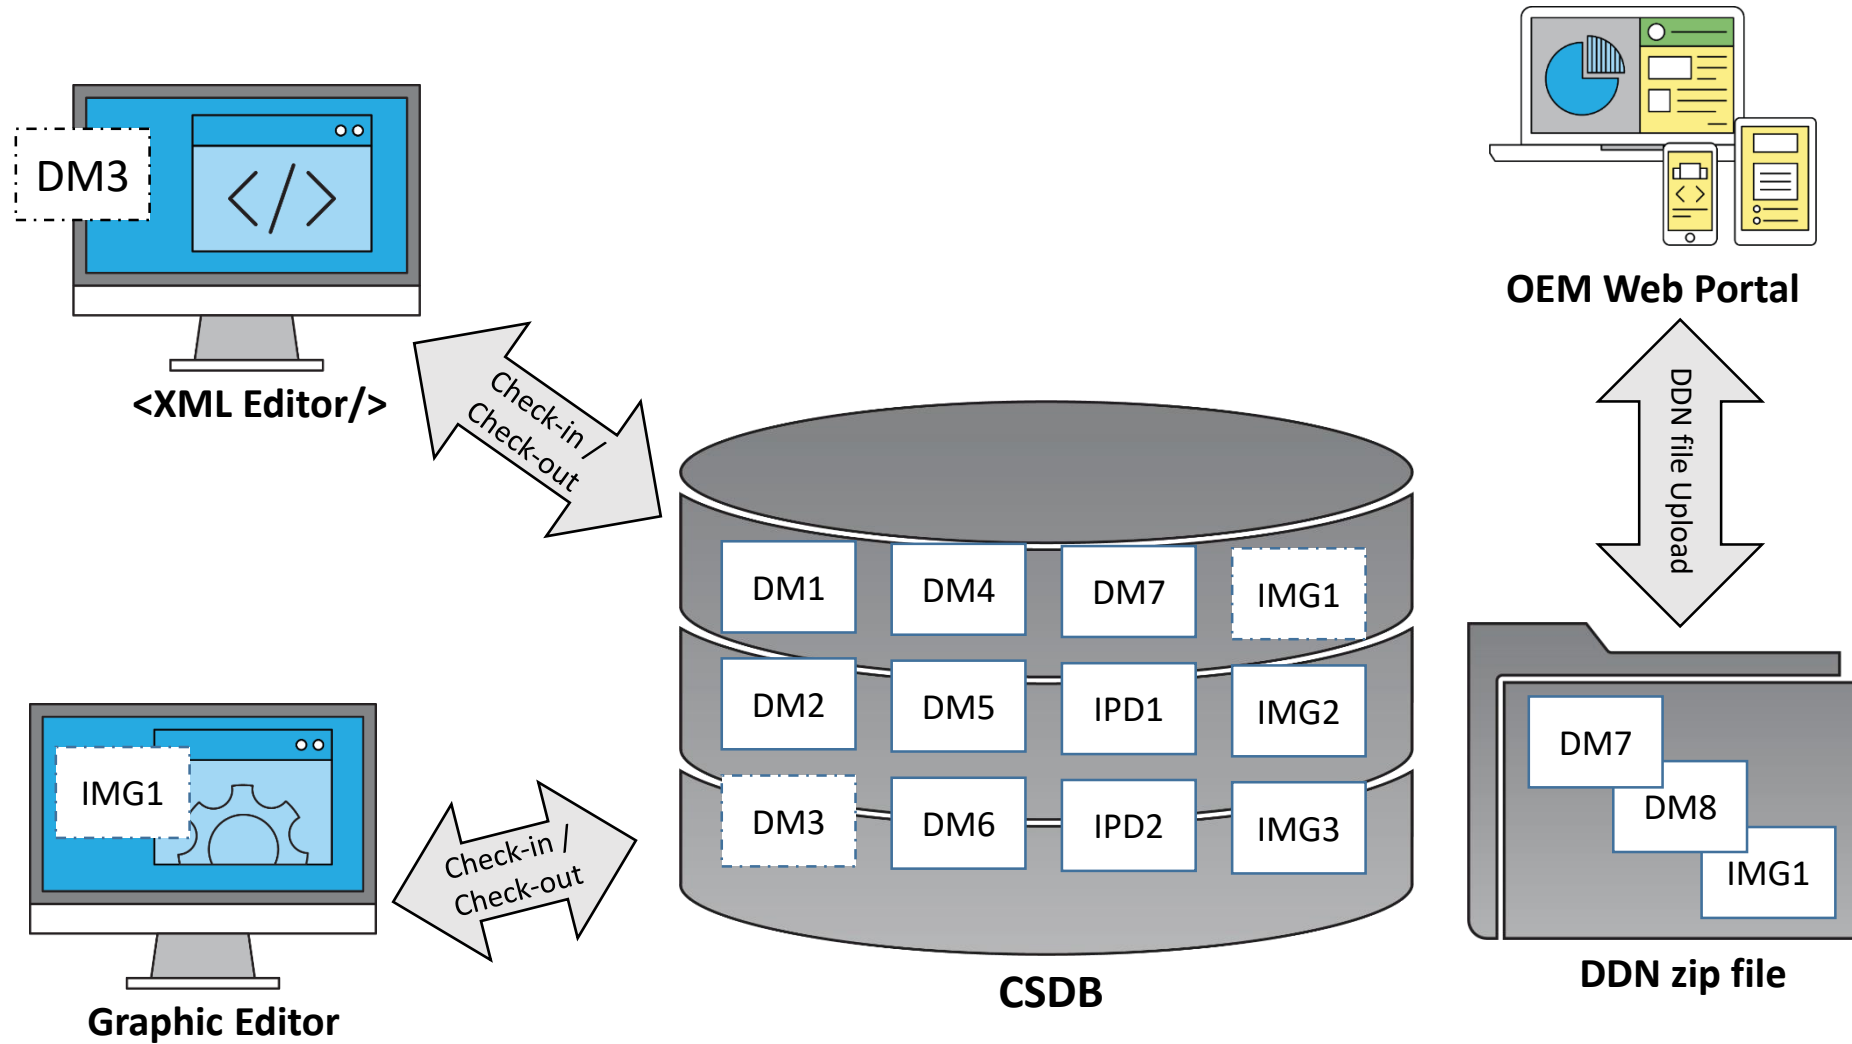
DM3

<XML Editor/>

Check-in / Check-out

OEM Web Portal

DDN file Upload

DM1
DM4
DM7
IMG1
DM2
DM5
IPD1
IMG2
DM3
DM6
IPD2
IMG3

CSDB

IMG1

Check-in / Check-out

Graphic Editor

DM7
DM8
IMG1

DDN zip file